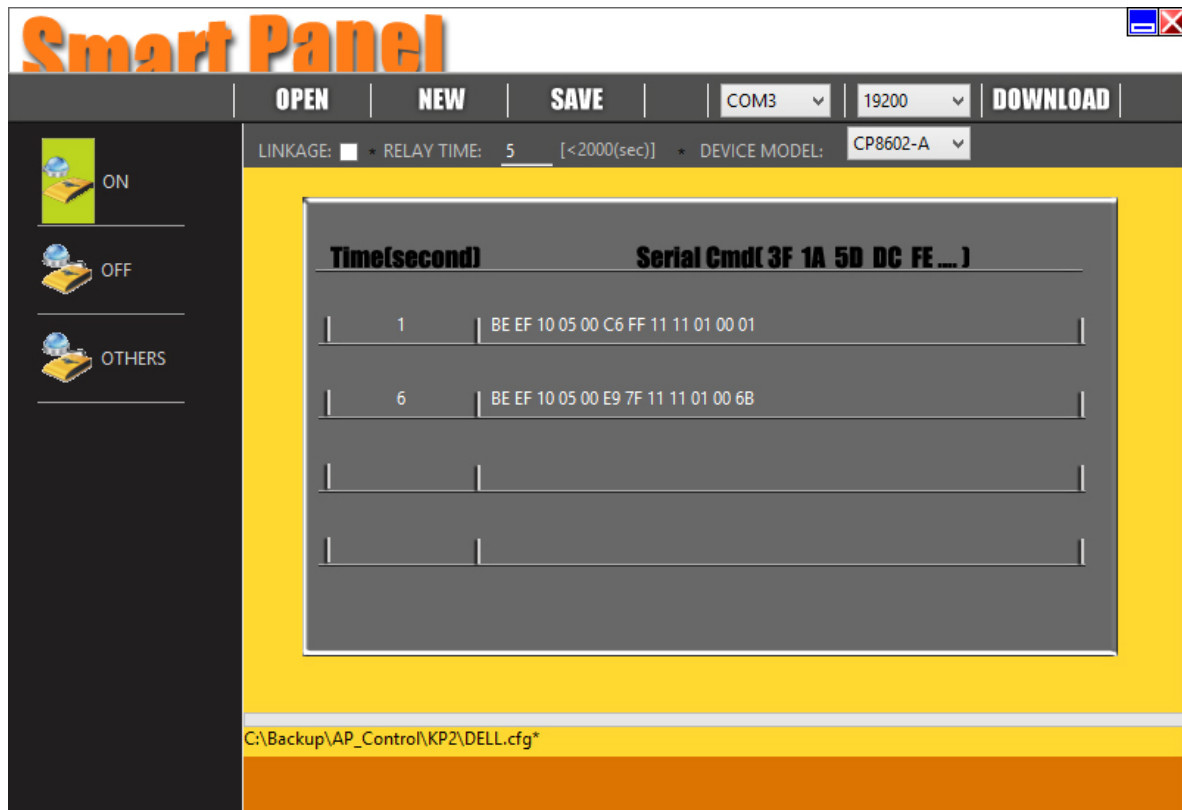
Smart Panel

OPEN | NEW | SAVE | COM3 | 19200 | DOWNLOAD

ON

OFF

OTHERS

LINKAGE: * RELAY TIME: 5 [<2000(sec)] * DEVICE MODEL: CP8602-A

| Time(second) | Serial Cmd( 3F 1A 5D DC FE .... ) |
|---|---|
| 1 | BE EF 10 05 00 C6 FF 11 11 01 00 01 |
| 6 | BE EF 10 05 00 E9 7F 11 11 01 00 6B |
| | |
| | |

C:\Backup\AP_Control\KP2\DELL.cfg*